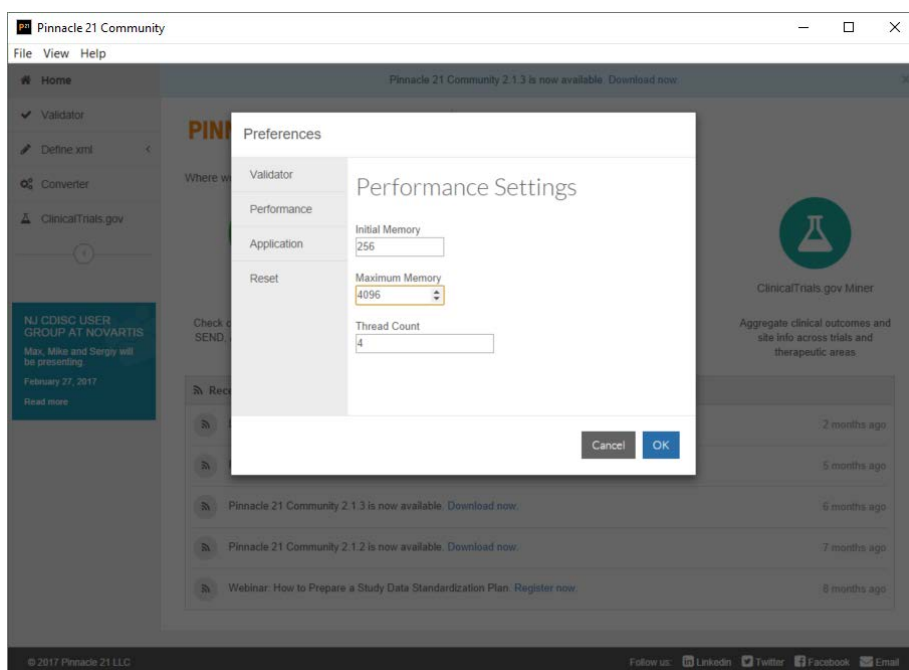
P21 Pinnacle 21 Community

File View Help

Home

Validator

Define.xml

Converter

ClinicalTrials.gov

Pinnacle 21 Community 2.1.3 is now available. Download now.

PINN

Where w

Check c
SEND,

NJ CDISC USER GROUP AT NOVARTIS
Max, Mike and Sergiy will be presenting.
February 27, 2017
Read more

Recent

ClinicalTrials.gov Miner

Aggregate clinical outcomes and site info across trials and therapeutic areas

Preferences

Validator

Performance

Application

Reset

Performance Settings

Initial Memory
256

Maximum Memory
4096

Thread Count
4

Cancel OK

2 months ago

5 months ago

Pinnacle 21 Community 2.1.3 is now available. Download now. 6 months ago

Pinnacle 21 Community 2.1.2 is now available. Download now. 7 months ago

Webinar: How to Prepare a Study Data Standardization Plan. Register now. 8 months ago

© 2017 Pinnacle 21 LLC

Follow us: Linkedin Twitter Facebook Email